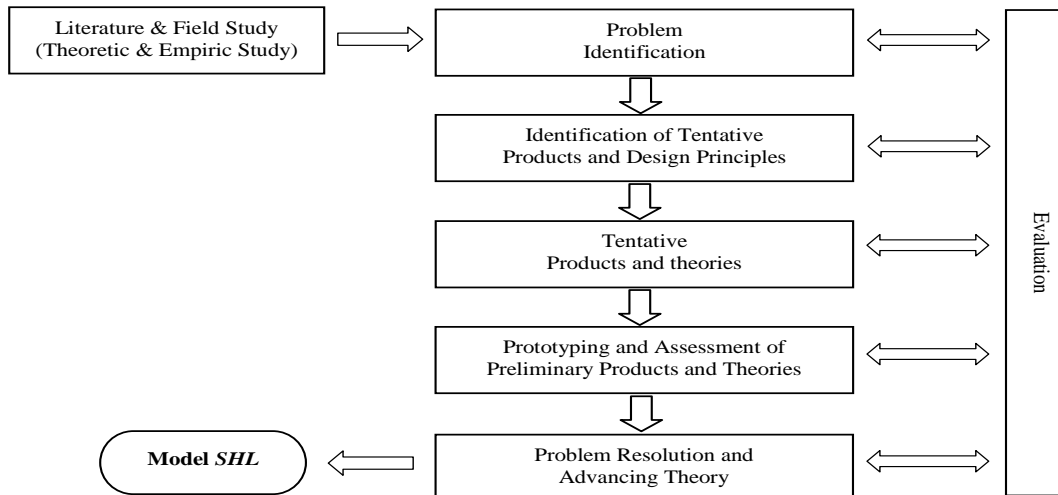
Literature & Field Study (Theoretic & Empiric Study)

Problem Identification

Identification of Tentative Products and Design Principles

Tentative Products and theories

Prototyping and Assessment of Preliminary Products and Theories

Problem Resolution and Advancing Theory

Model *SHL*

Evaluation